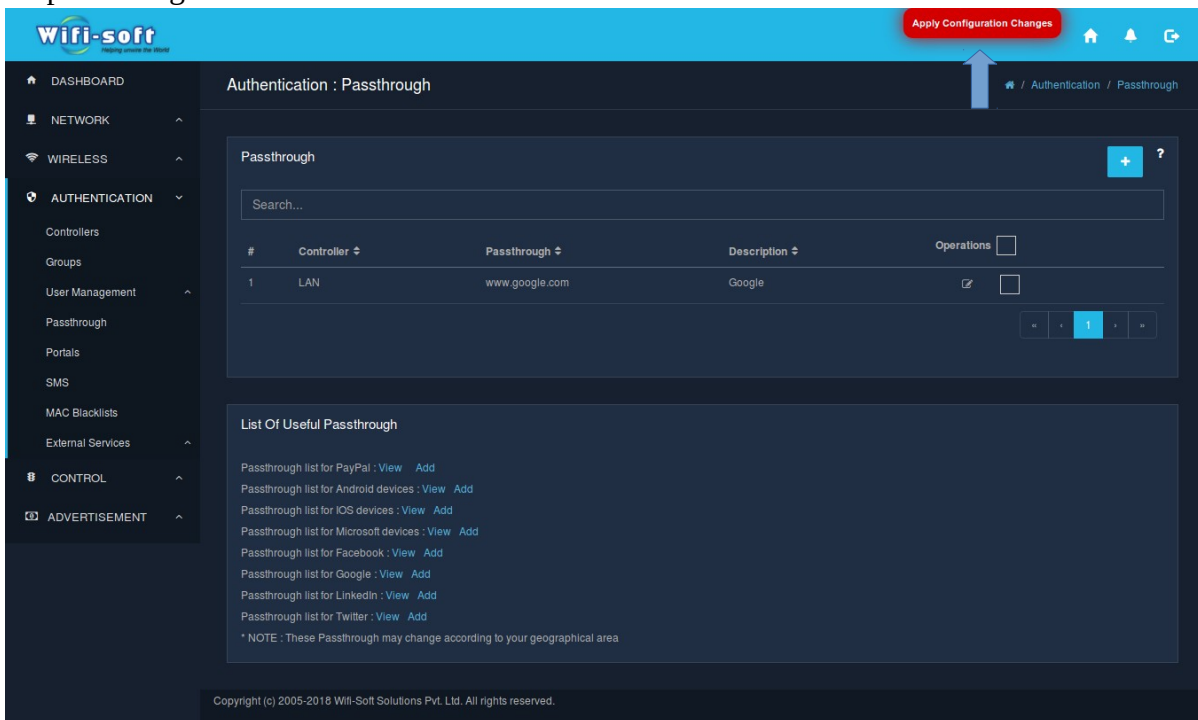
Wifi-soft
Helping unwire the World

Apply Configuration Changes

DASHBOARD
NETWORK
WIRELESS
AUTHENTICATION
Controllers
Groups
User Management
Passthrough
Portals
SMS
MAC Blacklists
External Services
CONTROL
ADVERTISEMENT

Authentication : Passthrough

/ Authentication / Passthrough

Passthrough

+

?

Search...

| # | Controller ≑ | Passthrough ≑ | Description ≑ | Operations |
|---|---|---|---|---|
| 1 | LAN | www.google.com | Google | |

« ‹ 1 › »

List Of Useful Passthrough

Passthrough list for PayPal : View Add
Passthrough list for Android devices : View Add
Passthrough list for IOS devices : View Add
Passthrough list for Microsoft devices : View Add
Passthrough list for Facebook : View Add
Passthrough list for Google : View Add
Passthrough list for LinkedIn : View Add
Passthrough list for Twitter : View Add
* NOTE : These Passthrough may change according to your geographical area

Copyright (c) 2005-2018 Wifi-Soft Solutions Pvt. Ltd. All rights reserved.